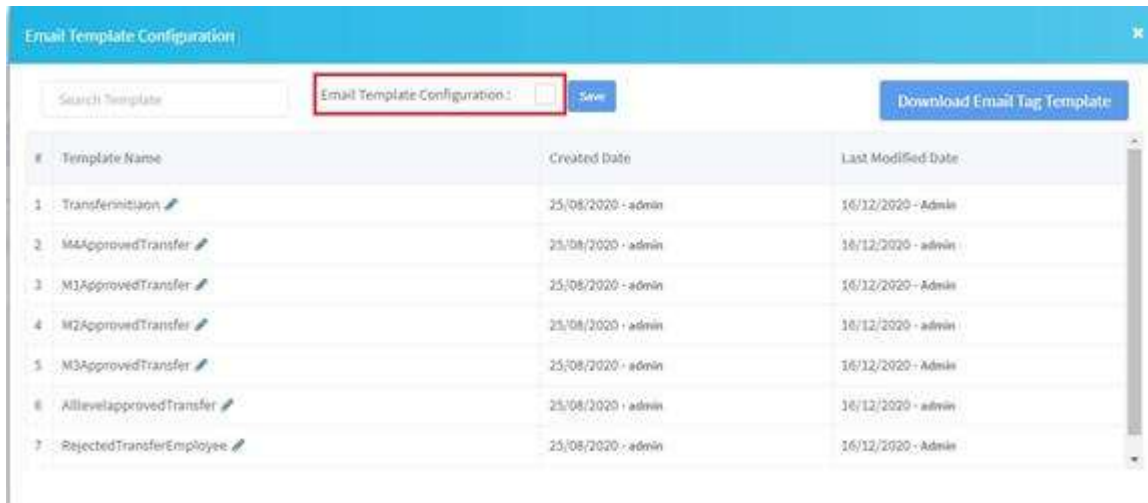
Email Template Configuration

Search Template

Email Template Configuration :

Save

Download Email Tag Template

| # | Template Name | Created Date | Last Modified Date |
|---|---|---|---|
| 1 | Transferinitiaon | 25/08/2020 - admin | 16/12/2020 - Admin |
| 2 | M4ApprovedTransfer | 25/08/2020 - admin | 16/12/2020 - admin |
| 3 | M1ApprovedTransfer | 25/08/2020 - admin | 16/12/2020 - Admin |
| 4 | M2ApprovedTransfer | 25/08/2020 - admin | 16/12/2020 - admin |
| 5 | M3ApprovedTransfer | 25/08/2020 - admin | 16/12/2020 - Admin |
| 6 | AlllevelapprovedTransfer | 25/08/2020 - admin | 16/12/2020 - admin |
| 7 | RejectedTransferEmployee | 25/08/2020 - admin | 16/12/2020 - Admin |